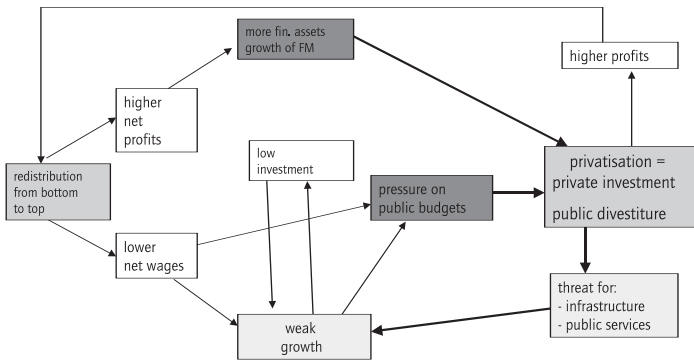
more fin. assets growth of FM

higher profits

higher net profits

low investment

redistribution from bottom to top

pressure on public budgets

privatisation = private investment

public divestiture

lower net wages

threat for:
- infrastructure
- public services

weak growth